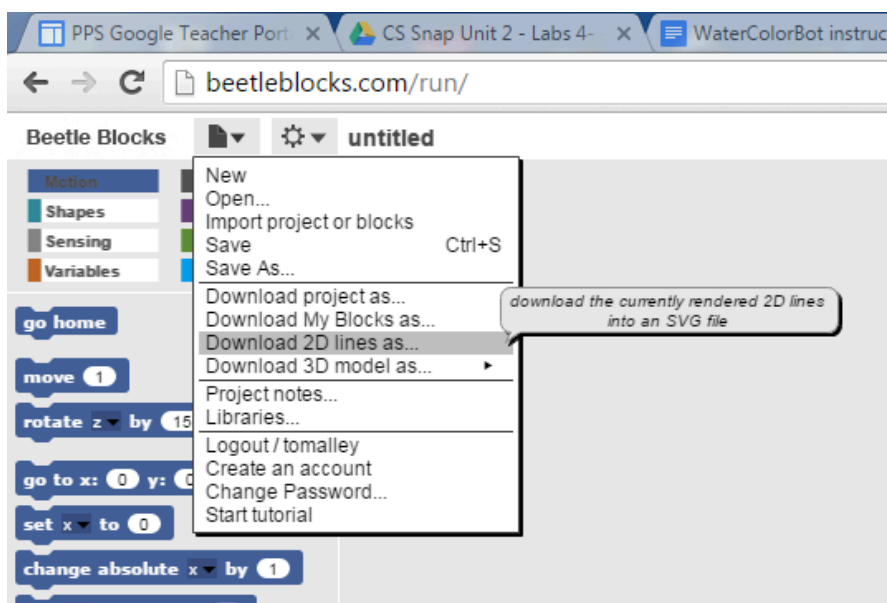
PPS Google Teacher Port ×
CS Snap Unit 2 - Labs 4- ×
WaterColorBot instruc

beetleblocks.com/run/

Beetle Blocks
untitled

Motion
Shapes
Sensing
Variables

go home
move 1
rotate z by 15
go to x: 0 y: 0
set x to 0
change absolute x by 1

New
Open...
Import project or blocks
Save Ctrl+S
Save As...
Download project as...
Download My Blocks as...
Download 2D lines as...
Download 3D model as...
Project notes...
Libraries...
Logout / tomalley
Create an account
Change Password...
Start tutorial

download the currently rendered 2D lines into an SVG file